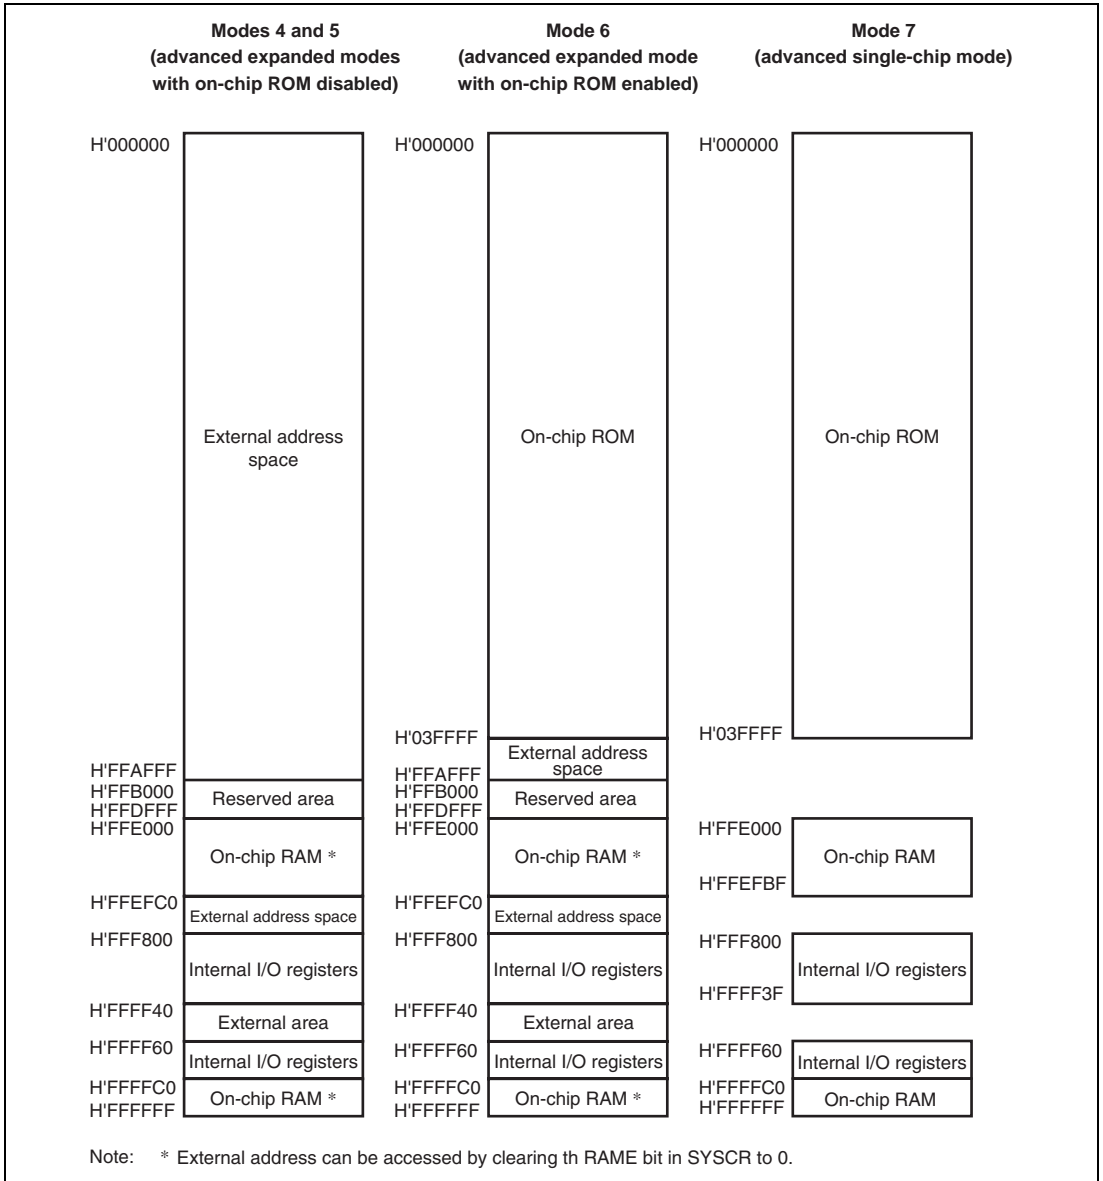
Modes 4 and 5
(advanced expanded modes with on-chip ROM disabled)

H'000000

External address space

H'FFAFFF
H'FFB000
Reserved area
H'FFDFFF
H'FFE000
On-chip RAM *
H'FFEFC0
External address space
H'FFF800
Internal I/O registers
H'FFFF40
External area
H'FFFF60
Internal I/O registers
H'FFFFC0
On-chip RAM *
H'FFFFFF

Mode 6
(advanced expanded mode with on-chip ROM enabled)

H'000000

On-chip ROM

H'03FFFF
External address space
H'FFAFFF
H'FFB000
Reserved area
H'FFDFFF
H'FFE000
On-chip RAM *
H'FFEFC0
External address space
H'FFF800
Internal I/O registers
H'FFFF40
External area
H'FFFF60
Internal I/O registers
H'FFFFC0
On-chip RAM *
H'FFFFFF

Mode 7
(advanced single-chip mode)

H'000000

On-chip ROM

H'03FFFF

H'FFE000
On-chip RAM
H'FFEFBF
H'FFF800
Internal I/O registers
H'FFFF3F
H'FFFF60
Internal I/O registers
H'FFFFC0
On-chip RAM
H'FFFFFF

Note: * External address can be accessed by clearing th RAME bit in SYSCR to 0.